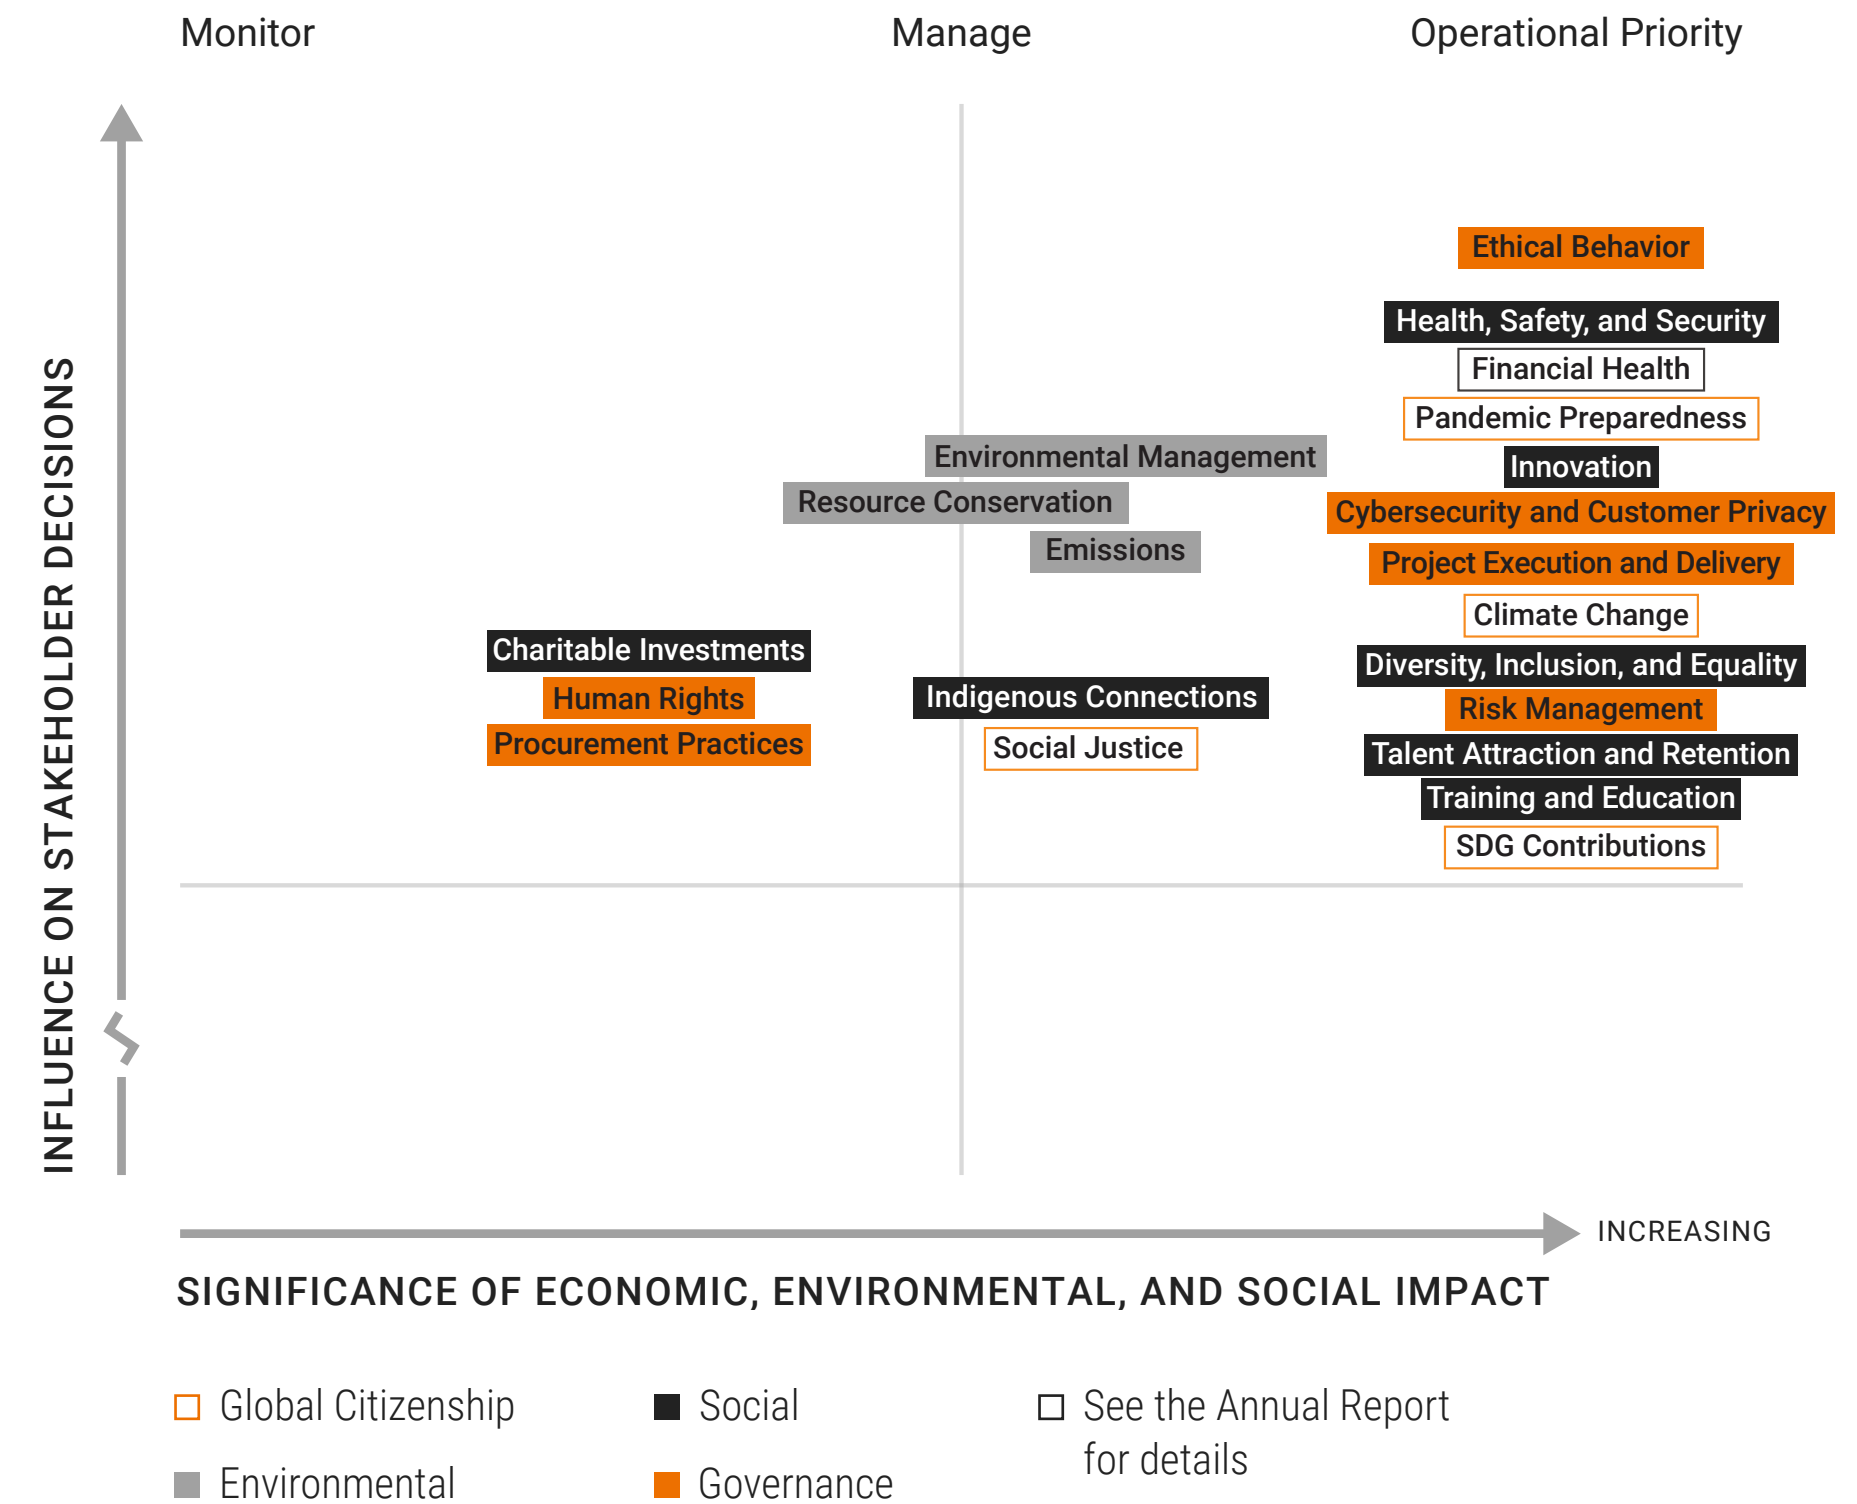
Monitor

Manage

Operational Priority

INFLUENCE ON STAKEHOLDER DECISIONS

Ethical Behavior

Health, Safety, and Security

Financial Health

Pandemic Preparedness

Environmental Management

Innovation

Resource Conservation

Cybersecurity and Customer Privacy

Emissions

Project Execution and Delivery

Climate Change

Charitable Investments

Diversity, Inclusion, and Equality

Human Rights

Indigenous Connections

Risk Management

Procurement Practices

Social Justice

Talent Attraction and Retention

Training and Education

SDG Contributions

INCREASING

SIGNIFICANCE OF ECONOMIC, ENVIRONMENTAL, AND SOCIAL IMPACT

Global Citizenship

Social

See the Annual Report for details

Environmental

Governance